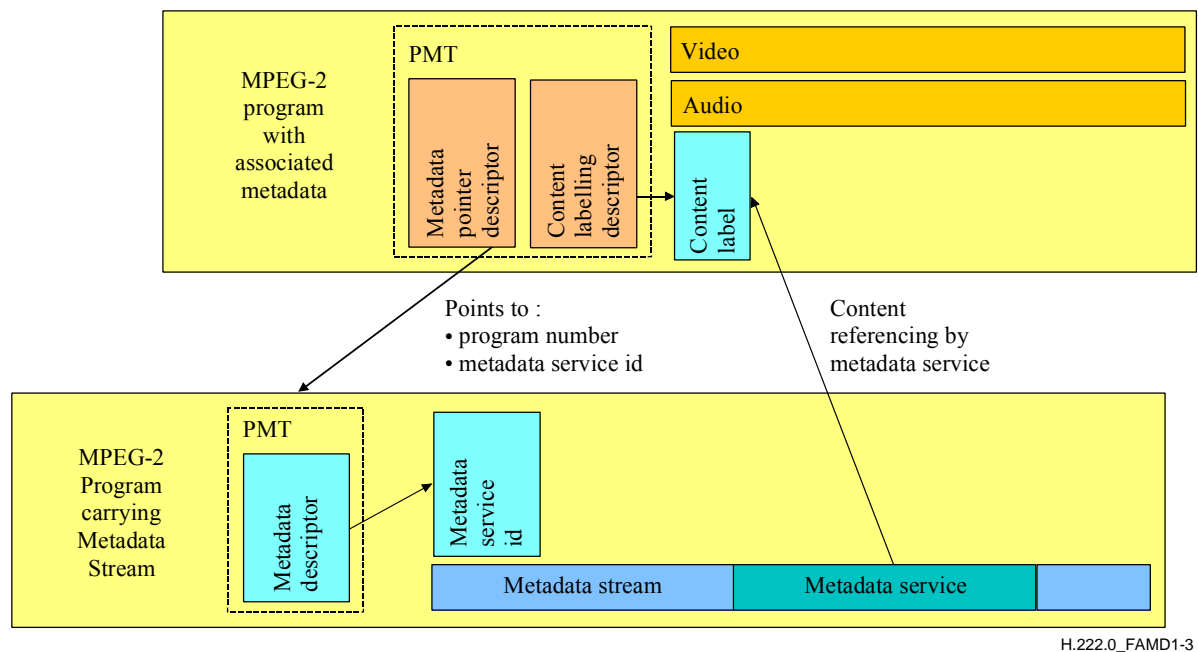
MPEG-2 program with associated metadata

PMT

Metadata pointer descriptor

Content labelling descriptor

Video

Audio

Content label

Points to :
• program number
• metadata service id

Content referencing by metadata service

MPEG-2 Program carrying Metadata Stream

PMT

Metadata descriptor

Metadata service id

Metadata stream

Metadata service

H.222.0_FAMD1-3